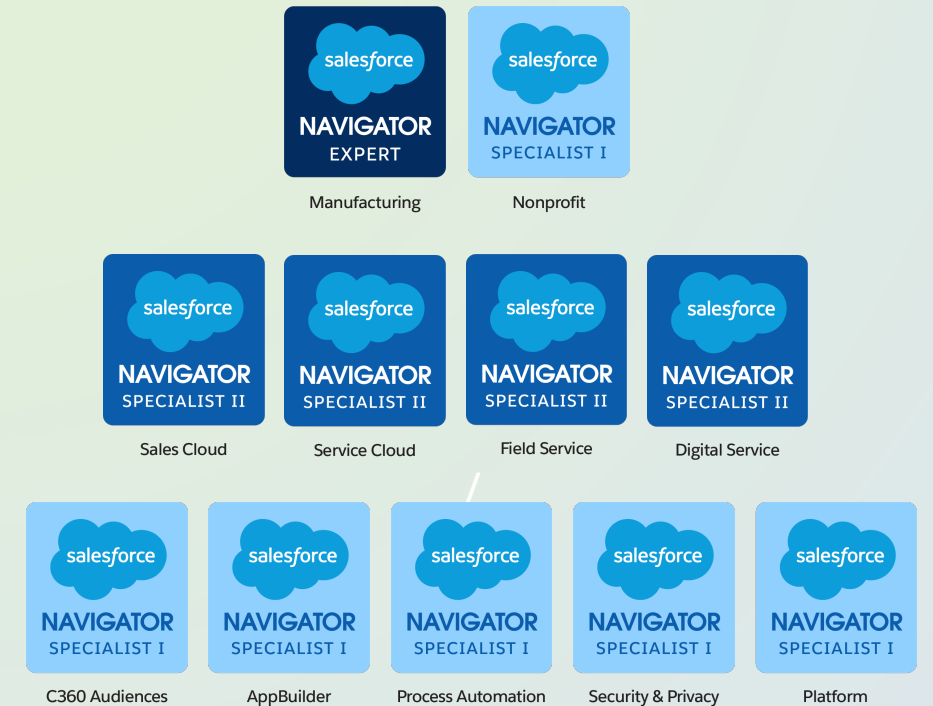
salesforce
NAVIGATOR
EXPERT
Manufacturing

salesforce
NAVIGATOR
SPECIALIST I
Nonprofit

salesforce
NAVIGATOR
SPECIALIST II
Sales Cloud

salesforce
NAVIGATOR
SPECIALIST II
Service Cloud

salesforce
NAVIGATOR
SPECIALIST II
Field Service

salesforce
NAVIGATOR
SPECIALIST II
Digital Service

salesforce
NAVIGATOR
SPECIALIST I
C360 Audiences

salesforce
NAVIGATOR
SPECIALIST I
AppBuilder

salesforce
NAVIGATOR
SPECIALIST I
Process Automation

salesforce
NAVIGATOR
SPECIALIST I
Security & Privacy

salesforce
NAVIGATOR
SPECIALIST I
Platform